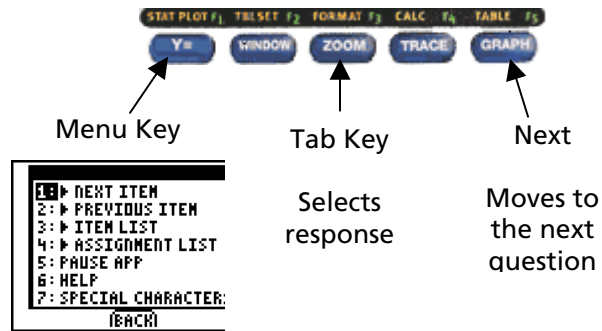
STAT PLOT $F_1$ TBLSET $F_2$ FORMAT $F_3$ CALC $F_4$ TABLE $F_5$

Y= WINDOW ZOOM TRACE GRAPH

Menu Key

Tab Key

Selects response

Next

Moves to the next question

1: ▸ NEXT ITEM
2: ▸ PREVIOUS ITEM
3: ▸ ITEM LIST
4: ▸ ASSIGNMENT LIST
5: PAUSE APP
6: HELP
7: SPECIAL CHARACTER:
BACK